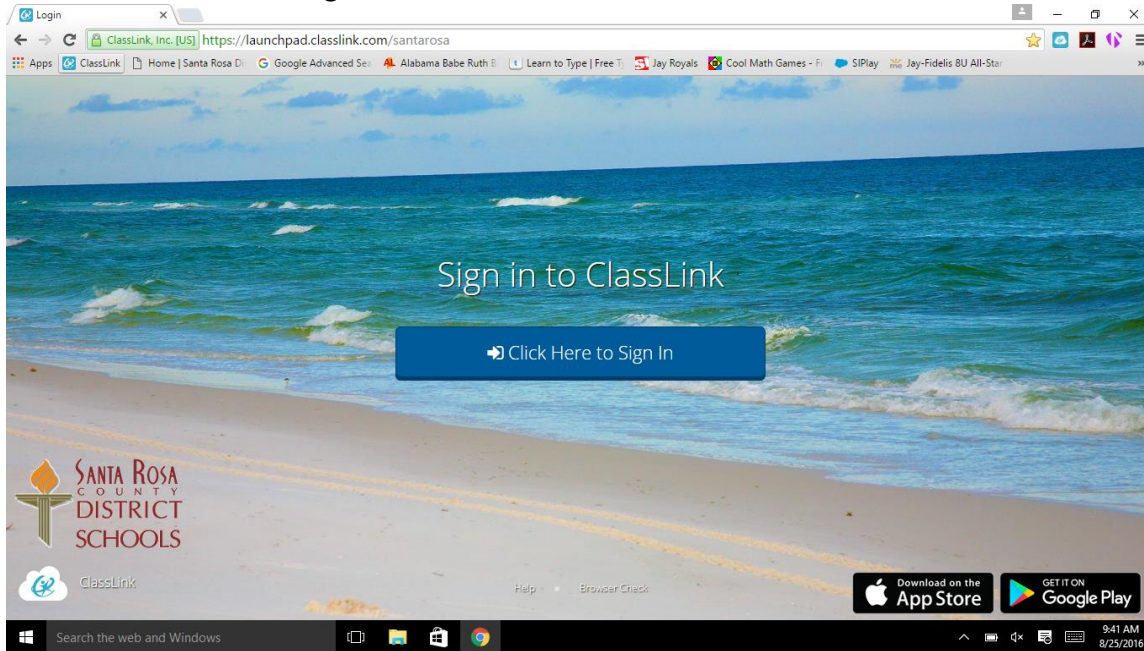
Login

ClassLink, Inc. [US] https://launchpad.classlink.com/santarosa

Apps ClassLink Home | Santa Rosa Di Google Advanced Se Alabama Babe Ruth B Learn to Type | Free T Jay Royals Cool Math Games - F SIPlay Jay-Fidelis 8U All-Star

Sign in to ClassLink

Click Here to Sign In

SANTA ROSA COUNTY DISTRICT SCHOOLS

ClassLink

Help • Browser Check

Download on the App Store

GET IT ON Google Play

Search the web and Windows

9:41 AM 8/25/2016